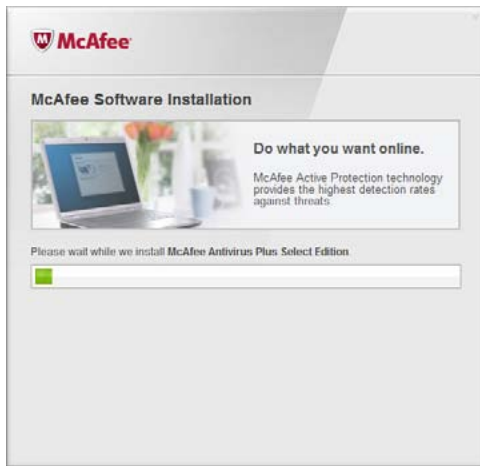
McAfee

McAfee Software Installation

Do what you want online.

McAfee Active Protection technology provides the highest detection rates against threats.

Please wait while we install McAfee Antivirus Plus Select Edition